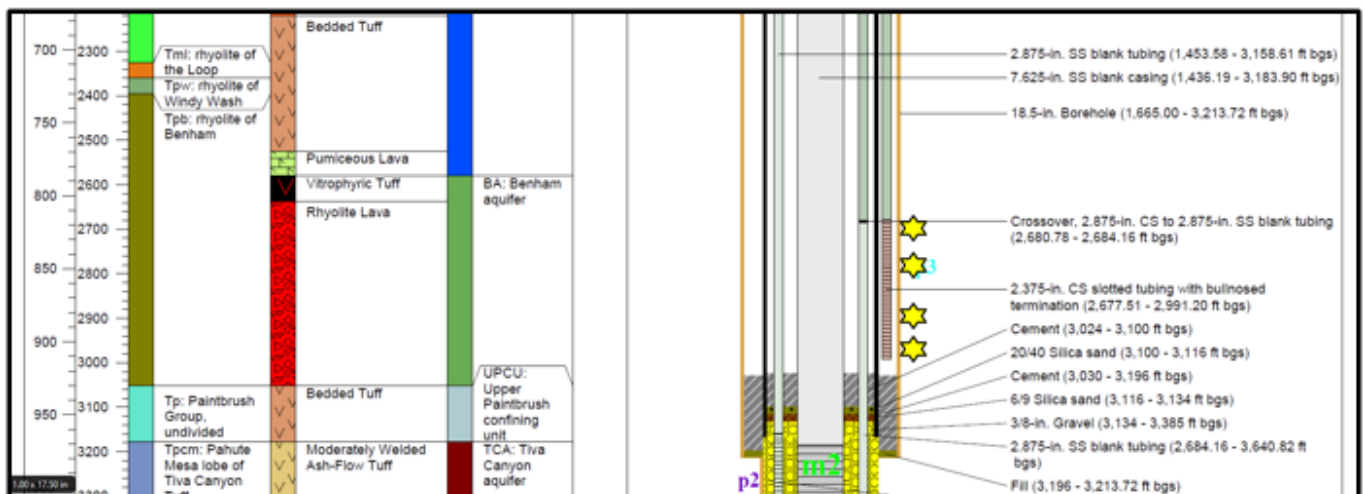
700
750
800
850
900
950

2300
2400
2500
2600
2700
2800
2900
3000
3100
3200

Tml: rhyolite of the Loop
Tpw: rhyolite of Windy Wash
Tpb: rhyolite of Benham
Tp: Paintbrush Group, undivided
Tpcm: Pahute Mesa lobe of Tiva Canyon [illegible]

Bedded Tuff
Pumiceous Lava
Vitrophyric Tuff
Rhyolite Lava
Bedded Tuff
Moderately Welded Ash-Flow Tuff

BA: Benham aquifer
UPCU: Upper Paintbrush confining unit
TCA: Tiva Canyon aquifer

2.875-in. SS blank tubing (1,453.58 - 3,158.61 ft bgs)
7.625-in. SS blank casing (1,436.19 - 3,183.90 ft bgs)
18.5-in. Borehole (1,665.00 - 3,213.72 ft bgs)
Crossover, 2.875-in. CS to 2.875-in. SS blank tubing (2,680.78 - 2,684.16 ft bgs)
3
2.375-in. CS slotted tubing with bullnosed termination (2,677.51 - 2,991.20 ft bgs)
Cement (3,024 - 3,100 ft bgs)
20/40 Silica sand (3,100 - 3,116 ft bgs)
Cement (3,030 - 3,196 ft bgs)
6/9 Silica sand (3,116 - 3,134 ft bgs)
3/8-in. Gravel (3,134 - 3,385 ft bgs)
2.875-in. SS blank tubing (2,684.16 - 3,640.82 ft bgs)
Fill (3,196 - 3,213.72 ft bgs)
m2
p2
1.00 x 17.50 in